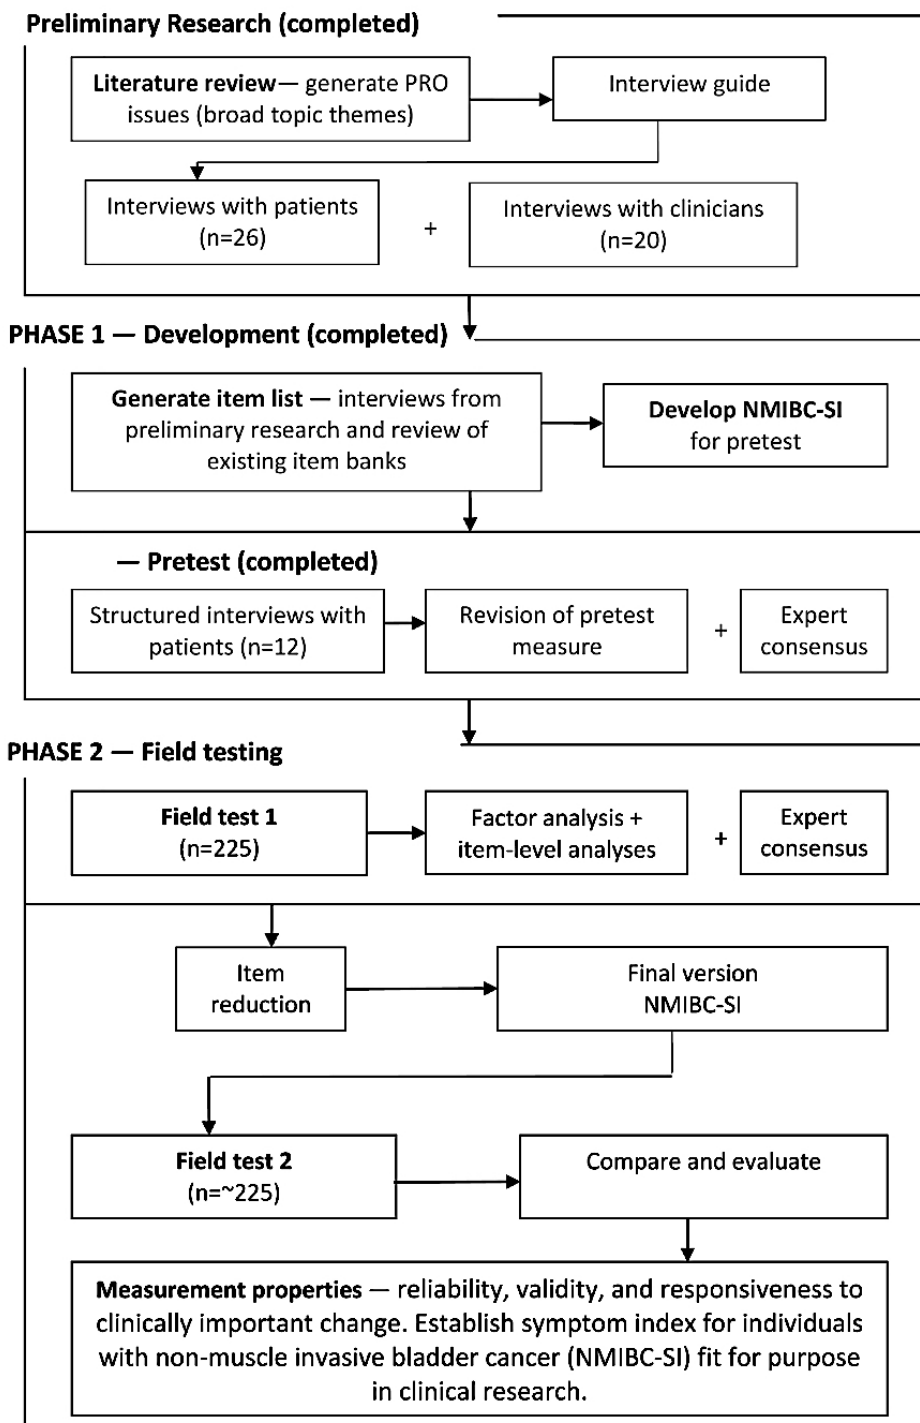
Preliminary Research (completed)

Literature review— generate PRO issues (broad topic themes)

Interview guide

Interviews with patients (n=26)

+

Interviews with clinicians (n=20)

PHASE 1 — Development (completed)

Generate item list — interviews from preliminary research and review of existing item banks

Develop NMIBC-SI for pretest

— Pretest (completed)

Structured interviews with patients (n=12)

Revision of pretest measure

+

Expert consensus

PHASE 2 — Field testing

Field test 1 (n=225)

Factor analysis + item-level analyses

+

Expert consensus

Item reduction

Final version NMIBC-SI

Field test 2 (n=~225)

Compare and evaluate

Measurement properties — reliability, validity, and responsiveness to clinically important change. Establish symptom index for individuals with non-muscle invasive bladder cancer (NMIBC-SI) fit for purpose in clinical research.